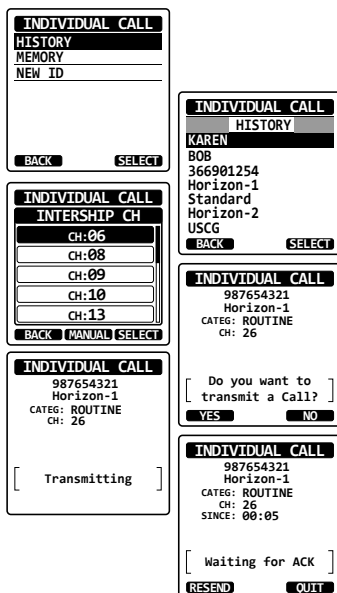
INDIVIDUAL CALL
HISTORY
MEMORY
NEW ID
BACK SELECT

INDIVIDUAL CALL
INTERSHIP CH
CH:06
CH:08
CH:09
CH:10
CH:13
BACK MANUAL SELECT

INDIVIDUAL CALL
987654321
Horizon-1
CATEG: ROUTINE
CH: 26
Transmitting

INDIVIDUAL CALL
HISTORY
KAREN
BOB
366901254
Horizon-1
Standard
Horizon-2
USCG
BACK SELECT

INDIVIDUAL CALL
987654321
Horizon-1
CATEG: ROUTINE
CH: 26
Do you want to transmit a Call?
YES NO

INDIVIDUAL CALL
987654321
Horizon-1
CATEG: ROUTINE
CH: 26
SINCE: 00:05
Waiting for ACK
RESEND QUIT